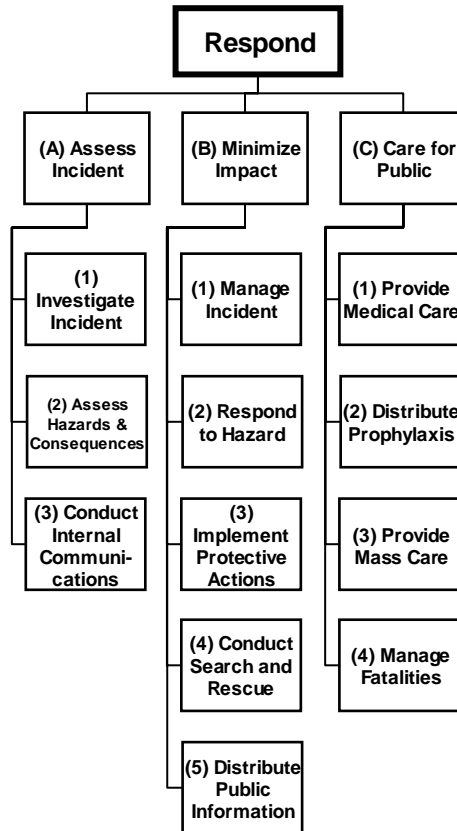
Respond

(A) Assess Incident

(1) Investigate Incident

(2) Assess Hazards & Consequences

(3) Conduct Internal Communications

(B) Minimize Impact

(1) Manage Incident

(2) Respond to Hazard

(3) Implement Protective Actions

(4) Conduct Search and Rescue

(5) Distribute Public Information

(C) Care for Public

(1) Provide Medical Care

(2) Distribute Prophylaxis

(3) Provide Mass Care

(4) Manage Fatalities